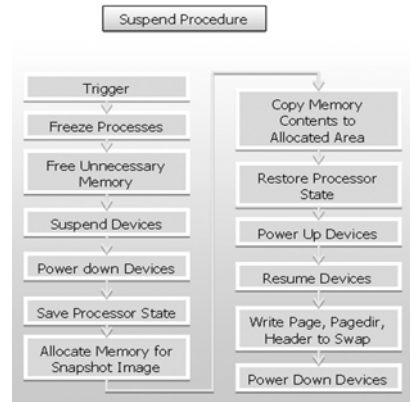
Suspend Procedure

Trigger

Freeze Processes

Free Unnecessary Memory

Suspend Devices

Power down Devices

Save Processor State

Allocate Memory for Snapshot Image

Copy Memory Contents to Allocated Area

Restore Processor State

Power Up Devices

Resume Devices

Write Page, Pagedir, Header to Swap

Power Down Devices